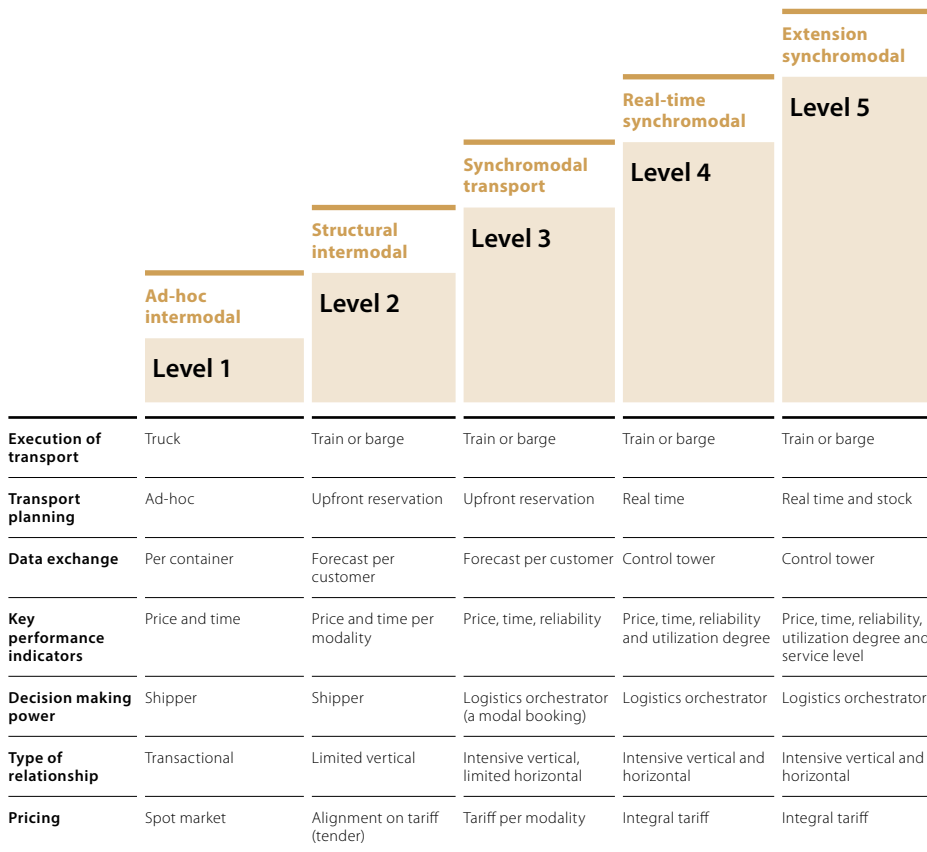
| | Ad-hoc intermodal Level 1 | Structural intermodal Level 2 | Synchromodal transport Level 3 | Real-time synchromodal Level 4 | Extension synchromodal Level 5 |
|---|---|---|---|---|---|
| Execution of transport | Truck | Train or barge | Train or barge | Train or barge | Train or barge |
| Transport planning | Ad-hoc | Upfront reservation | Upfront reservation | Real time | Real time and stock |
| Data exchange | Per container | Forecast per customer | Forecast per customer | Control tower | Control tower |
| Key performance indicators | Price and time | Price and time per modality | Price, time, reliability | Price, time, reliability and utilization degree | Price, time, reliability, utilization degree and service level |
| Decision making power | Shipper | Shipper | Logistics orchestrator (a modal booking) | Logistics orchestrator | Logistics orchestrator |
| Type of relationship | Transactional | Limited vertical | Intensive vertical, limited horizontal | Intensive vertical and horizontal | Intensive vertical and horizontal |
| Pricing | Spot market | Alignment on tariff (tender) | Tariff per modality | Integral tariff | Integral tariff |